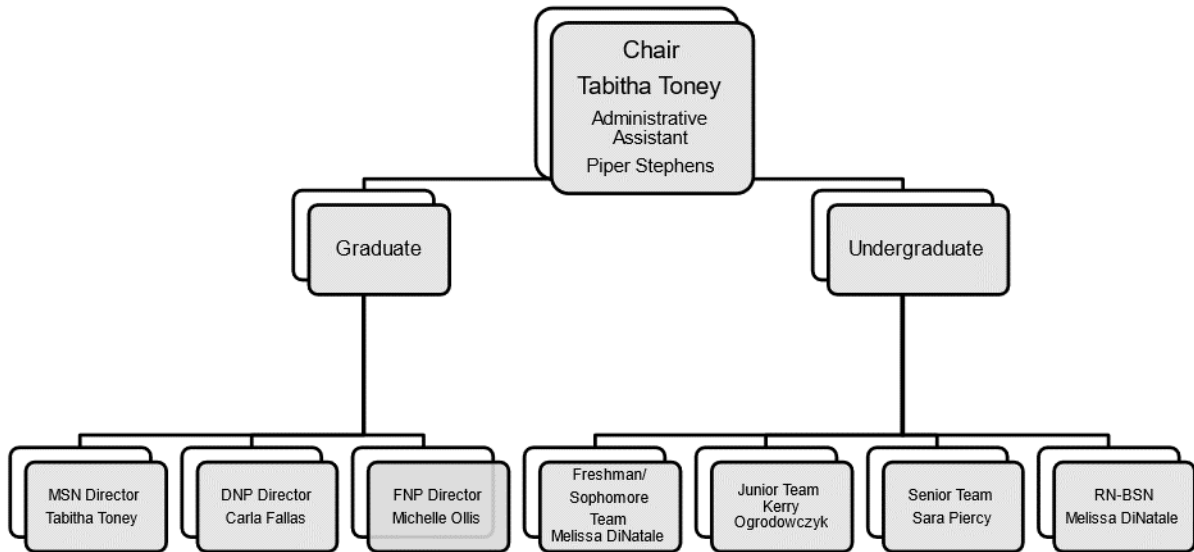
Chair
Tabitha Toney
Administrative Assistant
Piper Stephens

Graduate

Undergraduate

MSN Director
Tabitha Toney

DNP Director
Carla Fallas

FNP Director
Michelle Ollis

Freshman/ Sophomore Team
Melissa DiNatale

Junior Team
Kerry Ogrodowczyk

Senior Team
Sara Piercy

RN-BSN
Melissa DiNatale